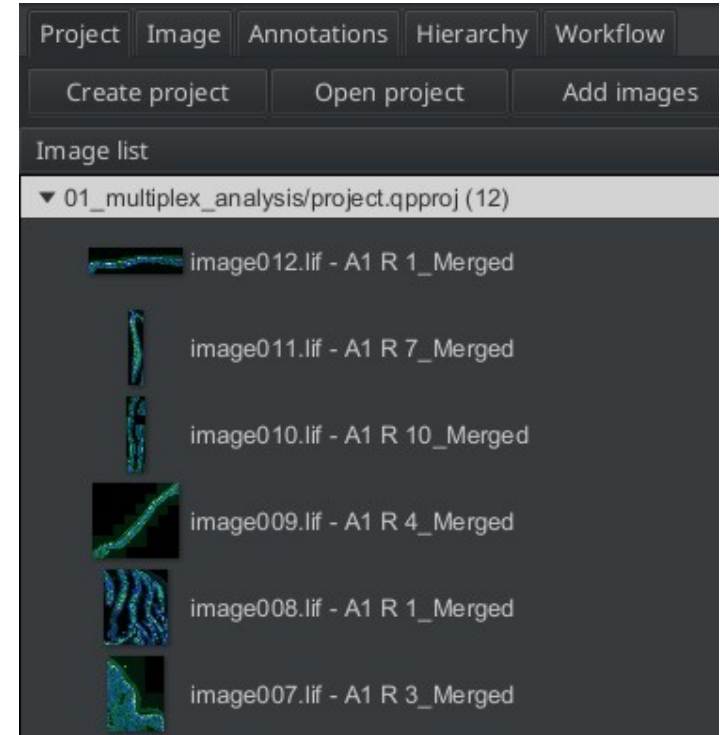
Project Image Annotations Hierarchy Workflow

Create project Open project Add images

Image list

▾ 01_multiplex_analysis/project.qpproj (12)

image012.lif - A1 R 1_Merged

image011.lif - A1 R 7_Merged

image010.lif - A1 R 10_Merged

image009.lif - A1 R 4_Merged

image008.lif - A1 R 1_Merged

image007.lif - A1 R 3_Merged